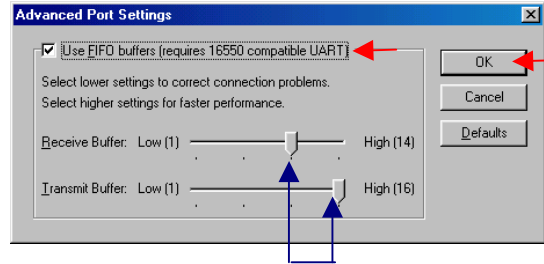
Advanced Port Settings

Use FIFO buffers (requires 16550 compatible UART)

Select lower settings to correct connection problems.
Select higher settings for faster performance.

Receive Buffer: Low (1) High (14)

Transmit Buffer: Low (1) High (16)

OK

Cancel

Defaults